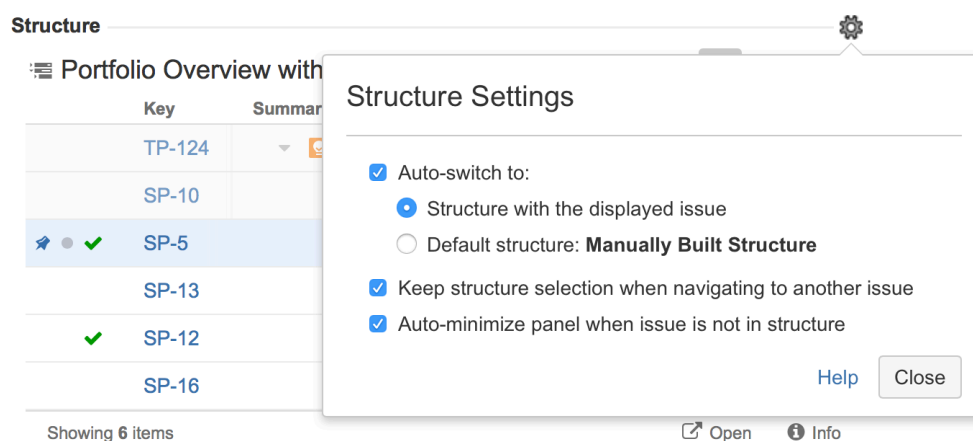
Structure

Portfolio Overview with

| Key | Summar |
|---|---|
| TP-124 | |
| SP-10 | |
| SP-5 | |
| SP-13 | |
| SP-12 | |
| SP-16 | |

Showing **6** items

Open Info

Structure Settings

Auto-switch to:

Structure with the displayed issue

Default structure: **Manually Built Structure**

Keep structure selection when navigating to another issue

Auto-minimize panel when issue is not in structure

Help Close